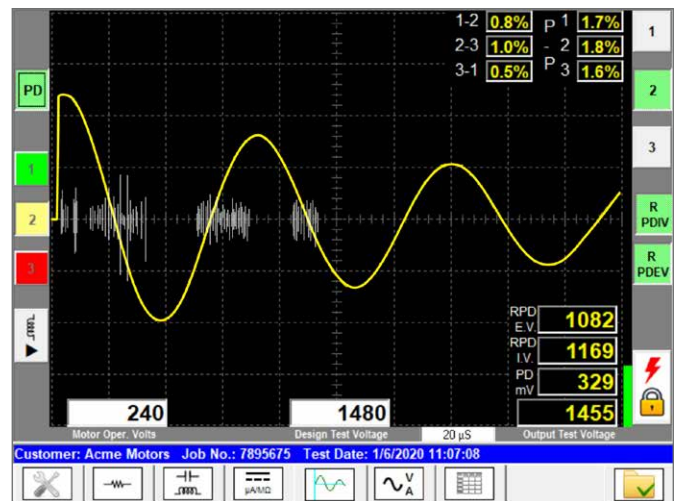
1-2 0.8%
2-3 1.0%
3-1 0.5%
P 1 1.7%
- 2 1.8%
P 3 1.6%

1
2
3
R PDIV
R PDEV

PD
1
2
3

RPD E.V. 1082
RPD I.V. 1169
PD mV 329
1455

240
Motor Oper. Volts
1480
Design Test Voltage
20 µS
Output Test Voltage

Customer: Acme Motors Job No.: 7895675 Test Date: 1/6/2020 11:07:08

µA/MΩ
V A